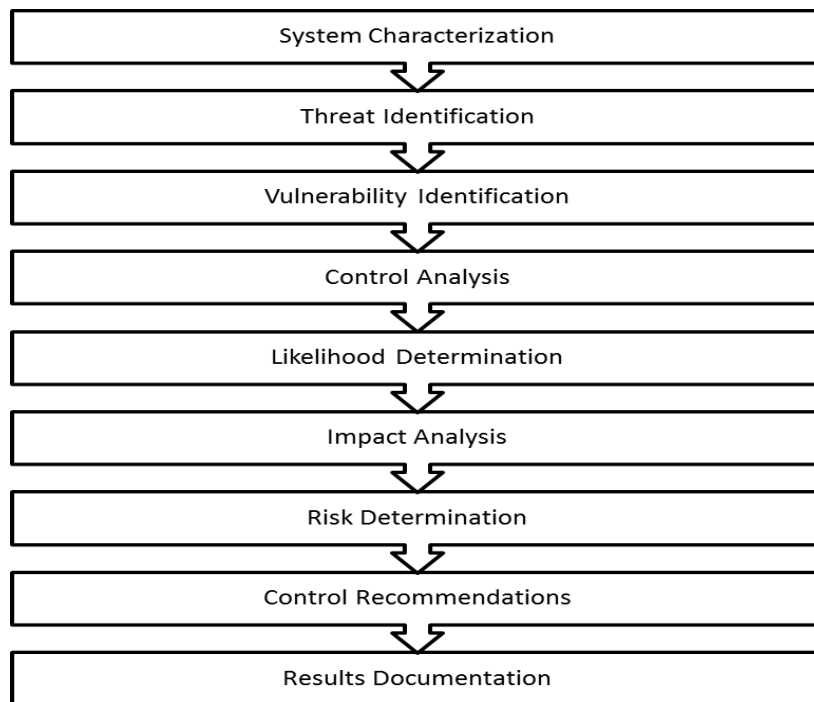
System Characterization

Threat Identification

Vulnerability Identification

Control Analysis

Likelihood Determination

Impact Analysis

Risk Determination

Control Recommendations

Results Documentation